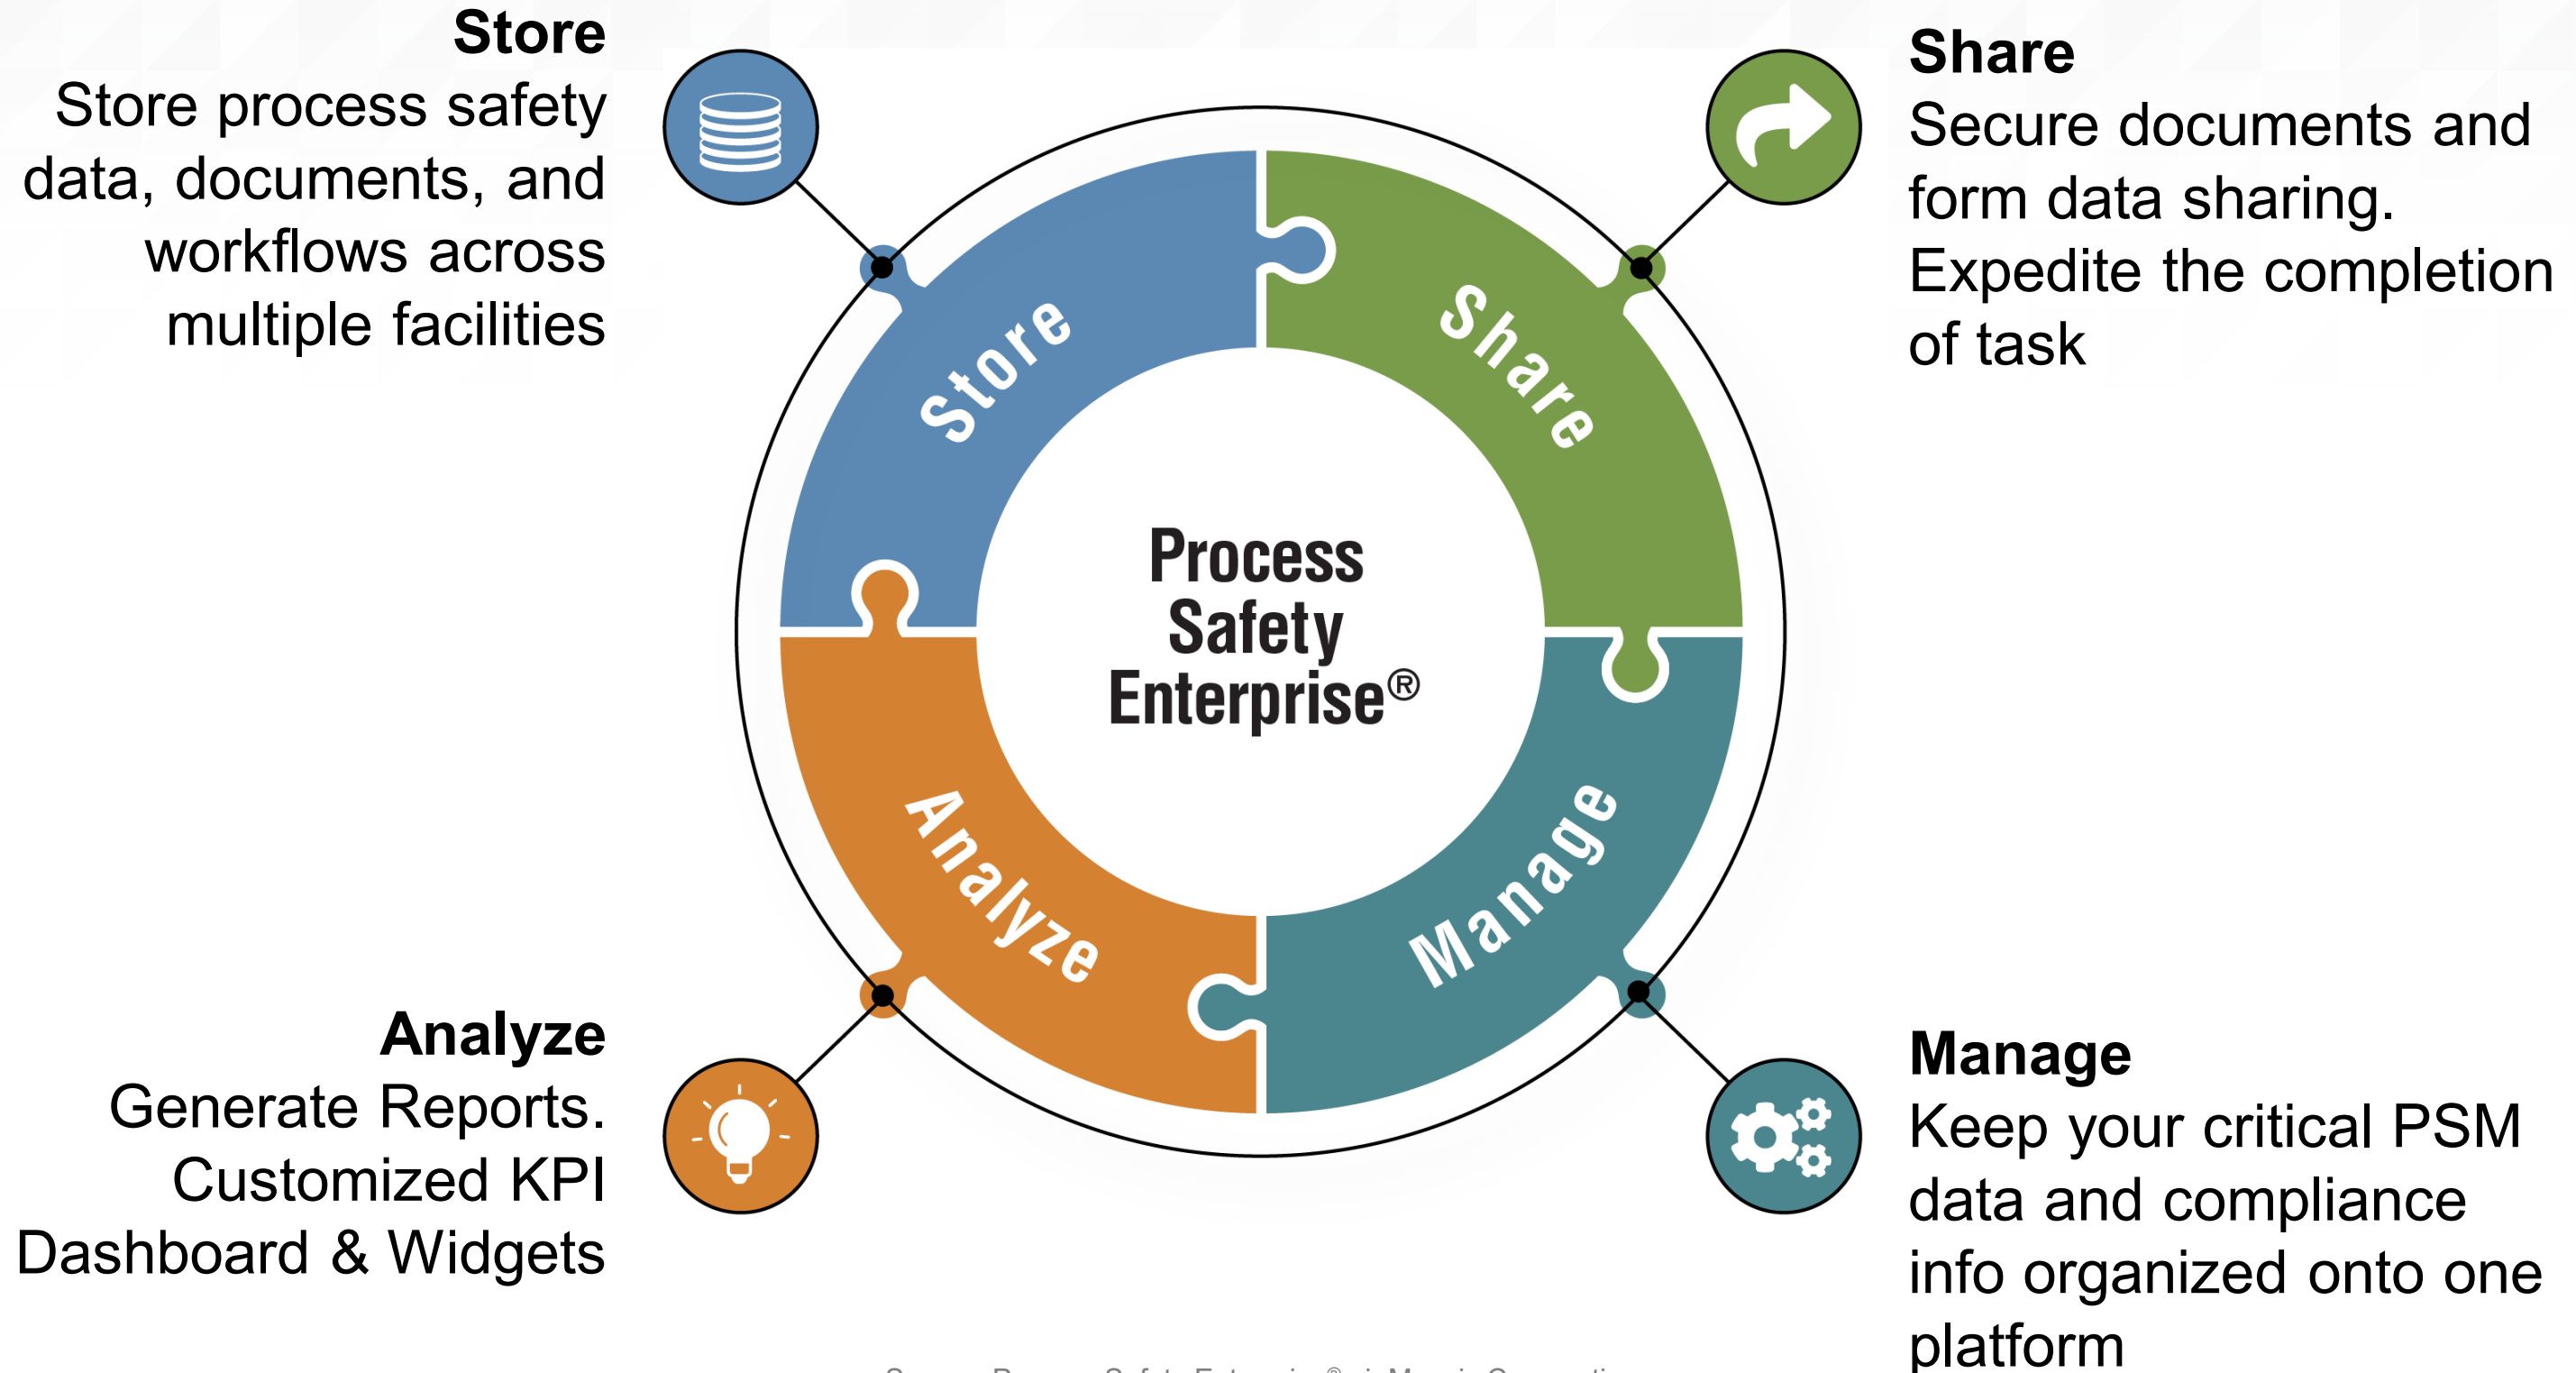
Store
Store process safety data, documents, and workflows across multiple facilities

Share
Secure documents and form data sharing. Expedite the completion of task

Store

Share

Process Safety Enterprise®

Analyze

Manage

Analyze
Generate Reports. Customized KPI Dashboard & Widgets

Manage
Keep your critical PSM data and compliance info organized onto one platform

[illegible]